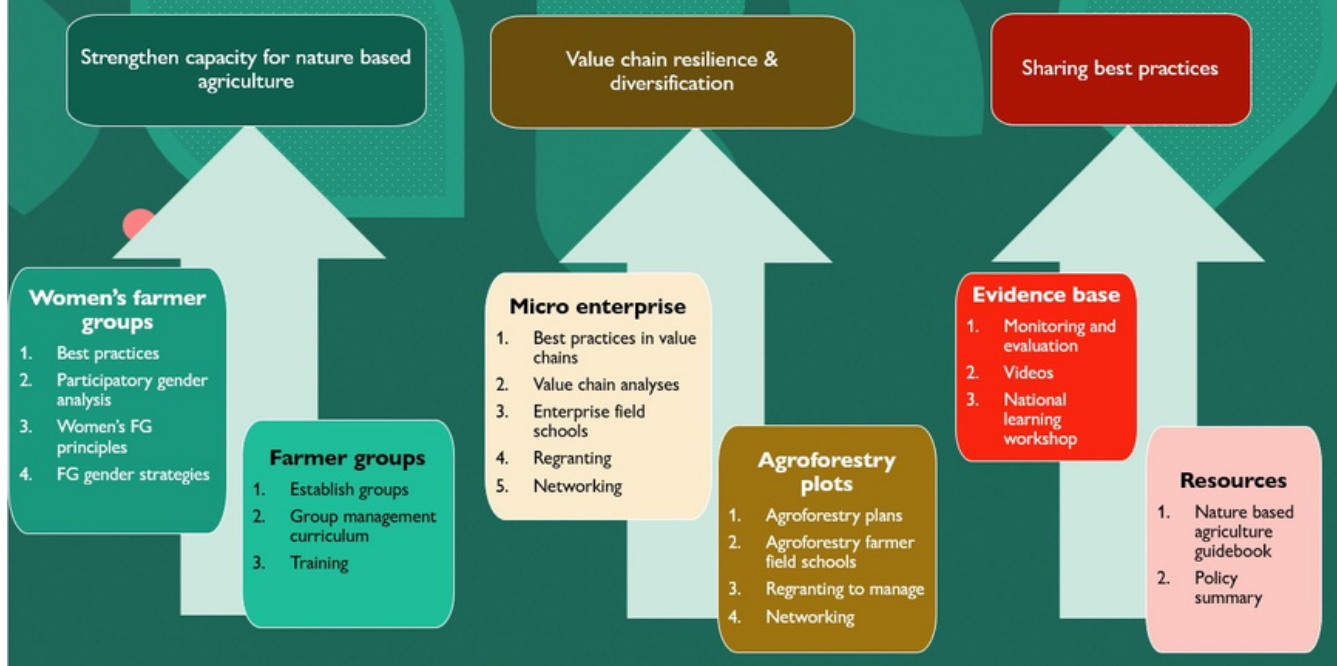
Strengthen capacity for nature based agriculture

Women's farmer groups

1. Best practices
2. Participatory gender analysis
3. Women's FG principles
4. FG gender strategies

Farmer groups

1. Establish groups
2. Group management curriculum
3. Training

Value chain resilience & diversification

Micro enterprise

1. Best practices in value chains
2. Value chain analyses
3. Enterprise field schools
4. Regranting
5. Networking

Agroforestry plots

1. Agroforestry plans
2. Agroforestry farmer field schools
3. Regranting to manage
4. Networking

Sharing best practices

Evidence base

1. Monitoring and evaluation
2. Videos
3. National learning workshop

Resources

1. Nature based agriculture guidebook
2. Policy summary